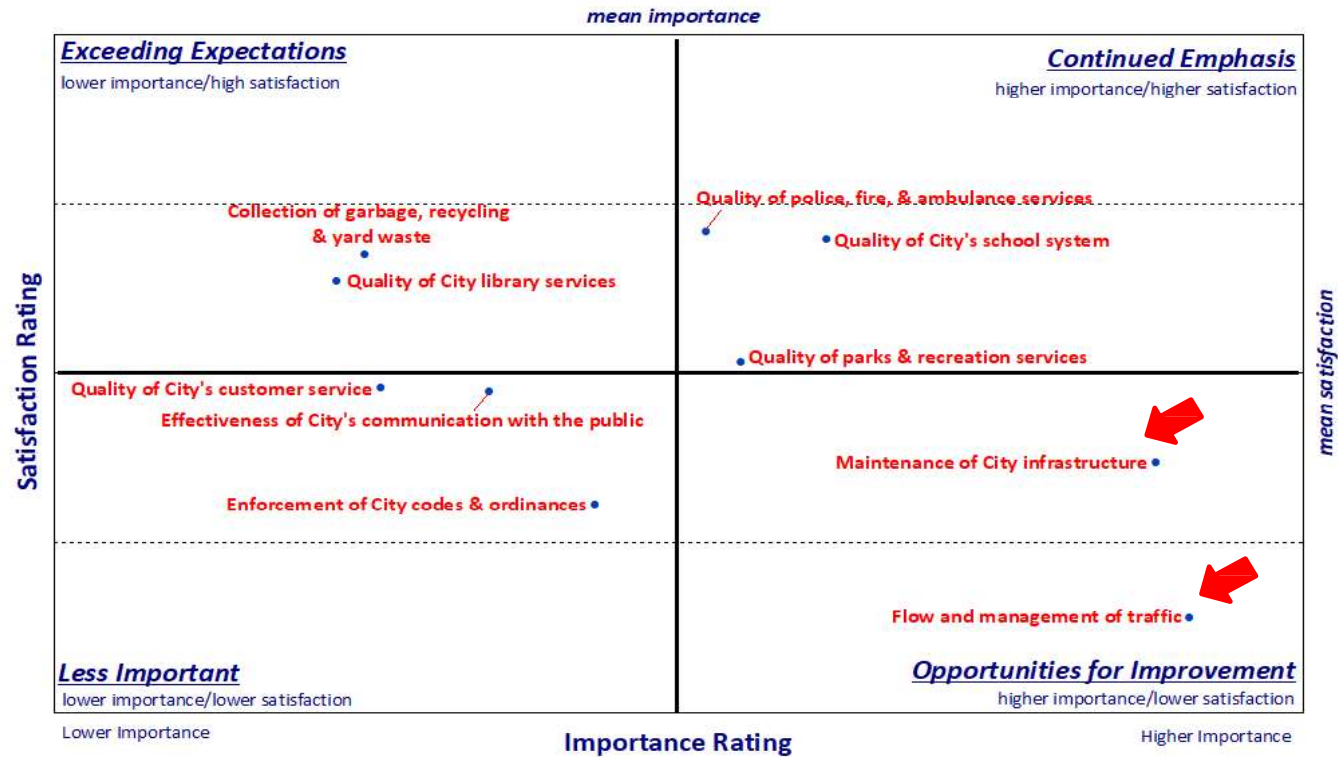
mean importance

Exceeding Expectations
lower importance/high satisfaction

Continued Emphasis
higher importance/higher satisfaction

Collection of garbage, recycling & yard waste

Quality of police, fire, & ambulance services

Quality of City's school system

Quality of City library services

Quality of parks & recreation services

Satisfaction Rating

mean satisfaction

Quality of City's customer service

Effectiveness of City's communication with the public

Maintenance of City infrastructure

Enforcement of City codes & ordinances

Flow and management of traffic

Less Important
lower importance/lower satisfaction

Opportunities for Improvement
higher importance/lower satisfaction

Lower Importance

Importance Rating

Higher Importance